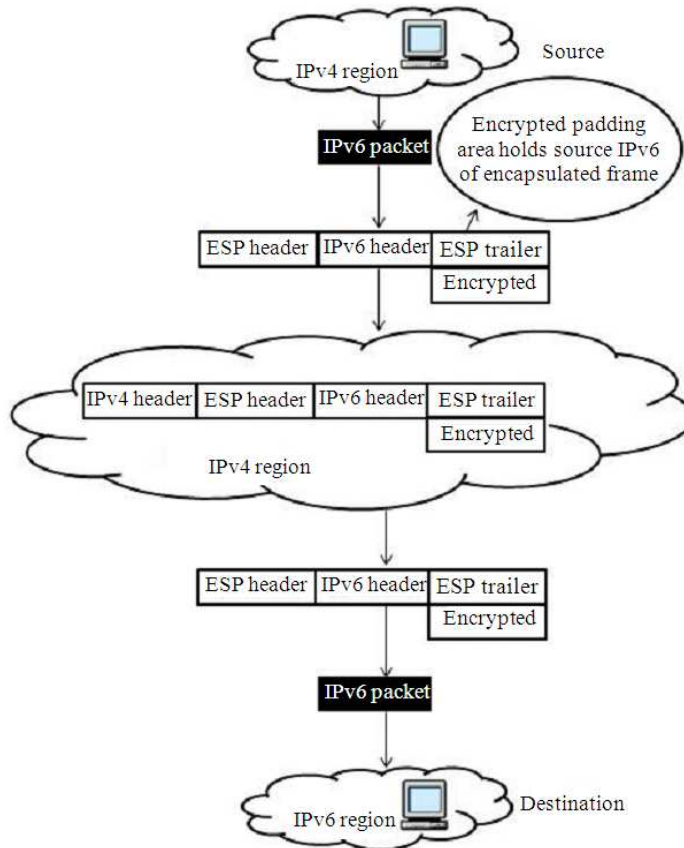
IPv4 region

Source

IPv6 packet

Encrypted padding area holds source IPv6 of encapsulated frame

| ESP header | IPv6 header | ESP trailer |
|---|---|---|
| | | Encrypted |

| IPv4 header | ESP header | IPv6 header | ESP trailer |
|---|---|---|---|
| | | | Encrypted |

IPv4 region

| ESP header | IPv6 header | ESP trailer |
|---|---|---|
| | | Encrypted |

IPv6 packet

IPv6 region

Destination